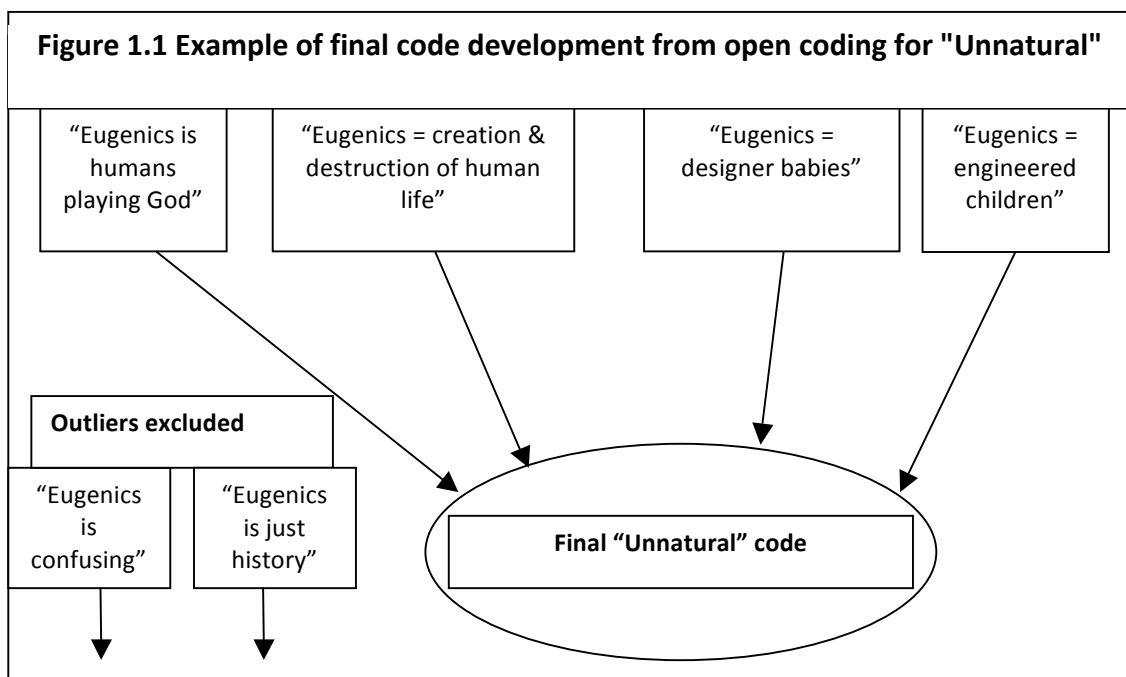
Figure 1.1 Example of final code development from open coding for "Unnatural"

"Eugenics is humans playing God"

"Eugenics = creation & destruction of human life"

"Eugenics = designer babies"

"Eugenics = engineered children"

Outliers excluded

"Eugenics is confusing"

"Eugenics is just history"

Final "Unnatural" code